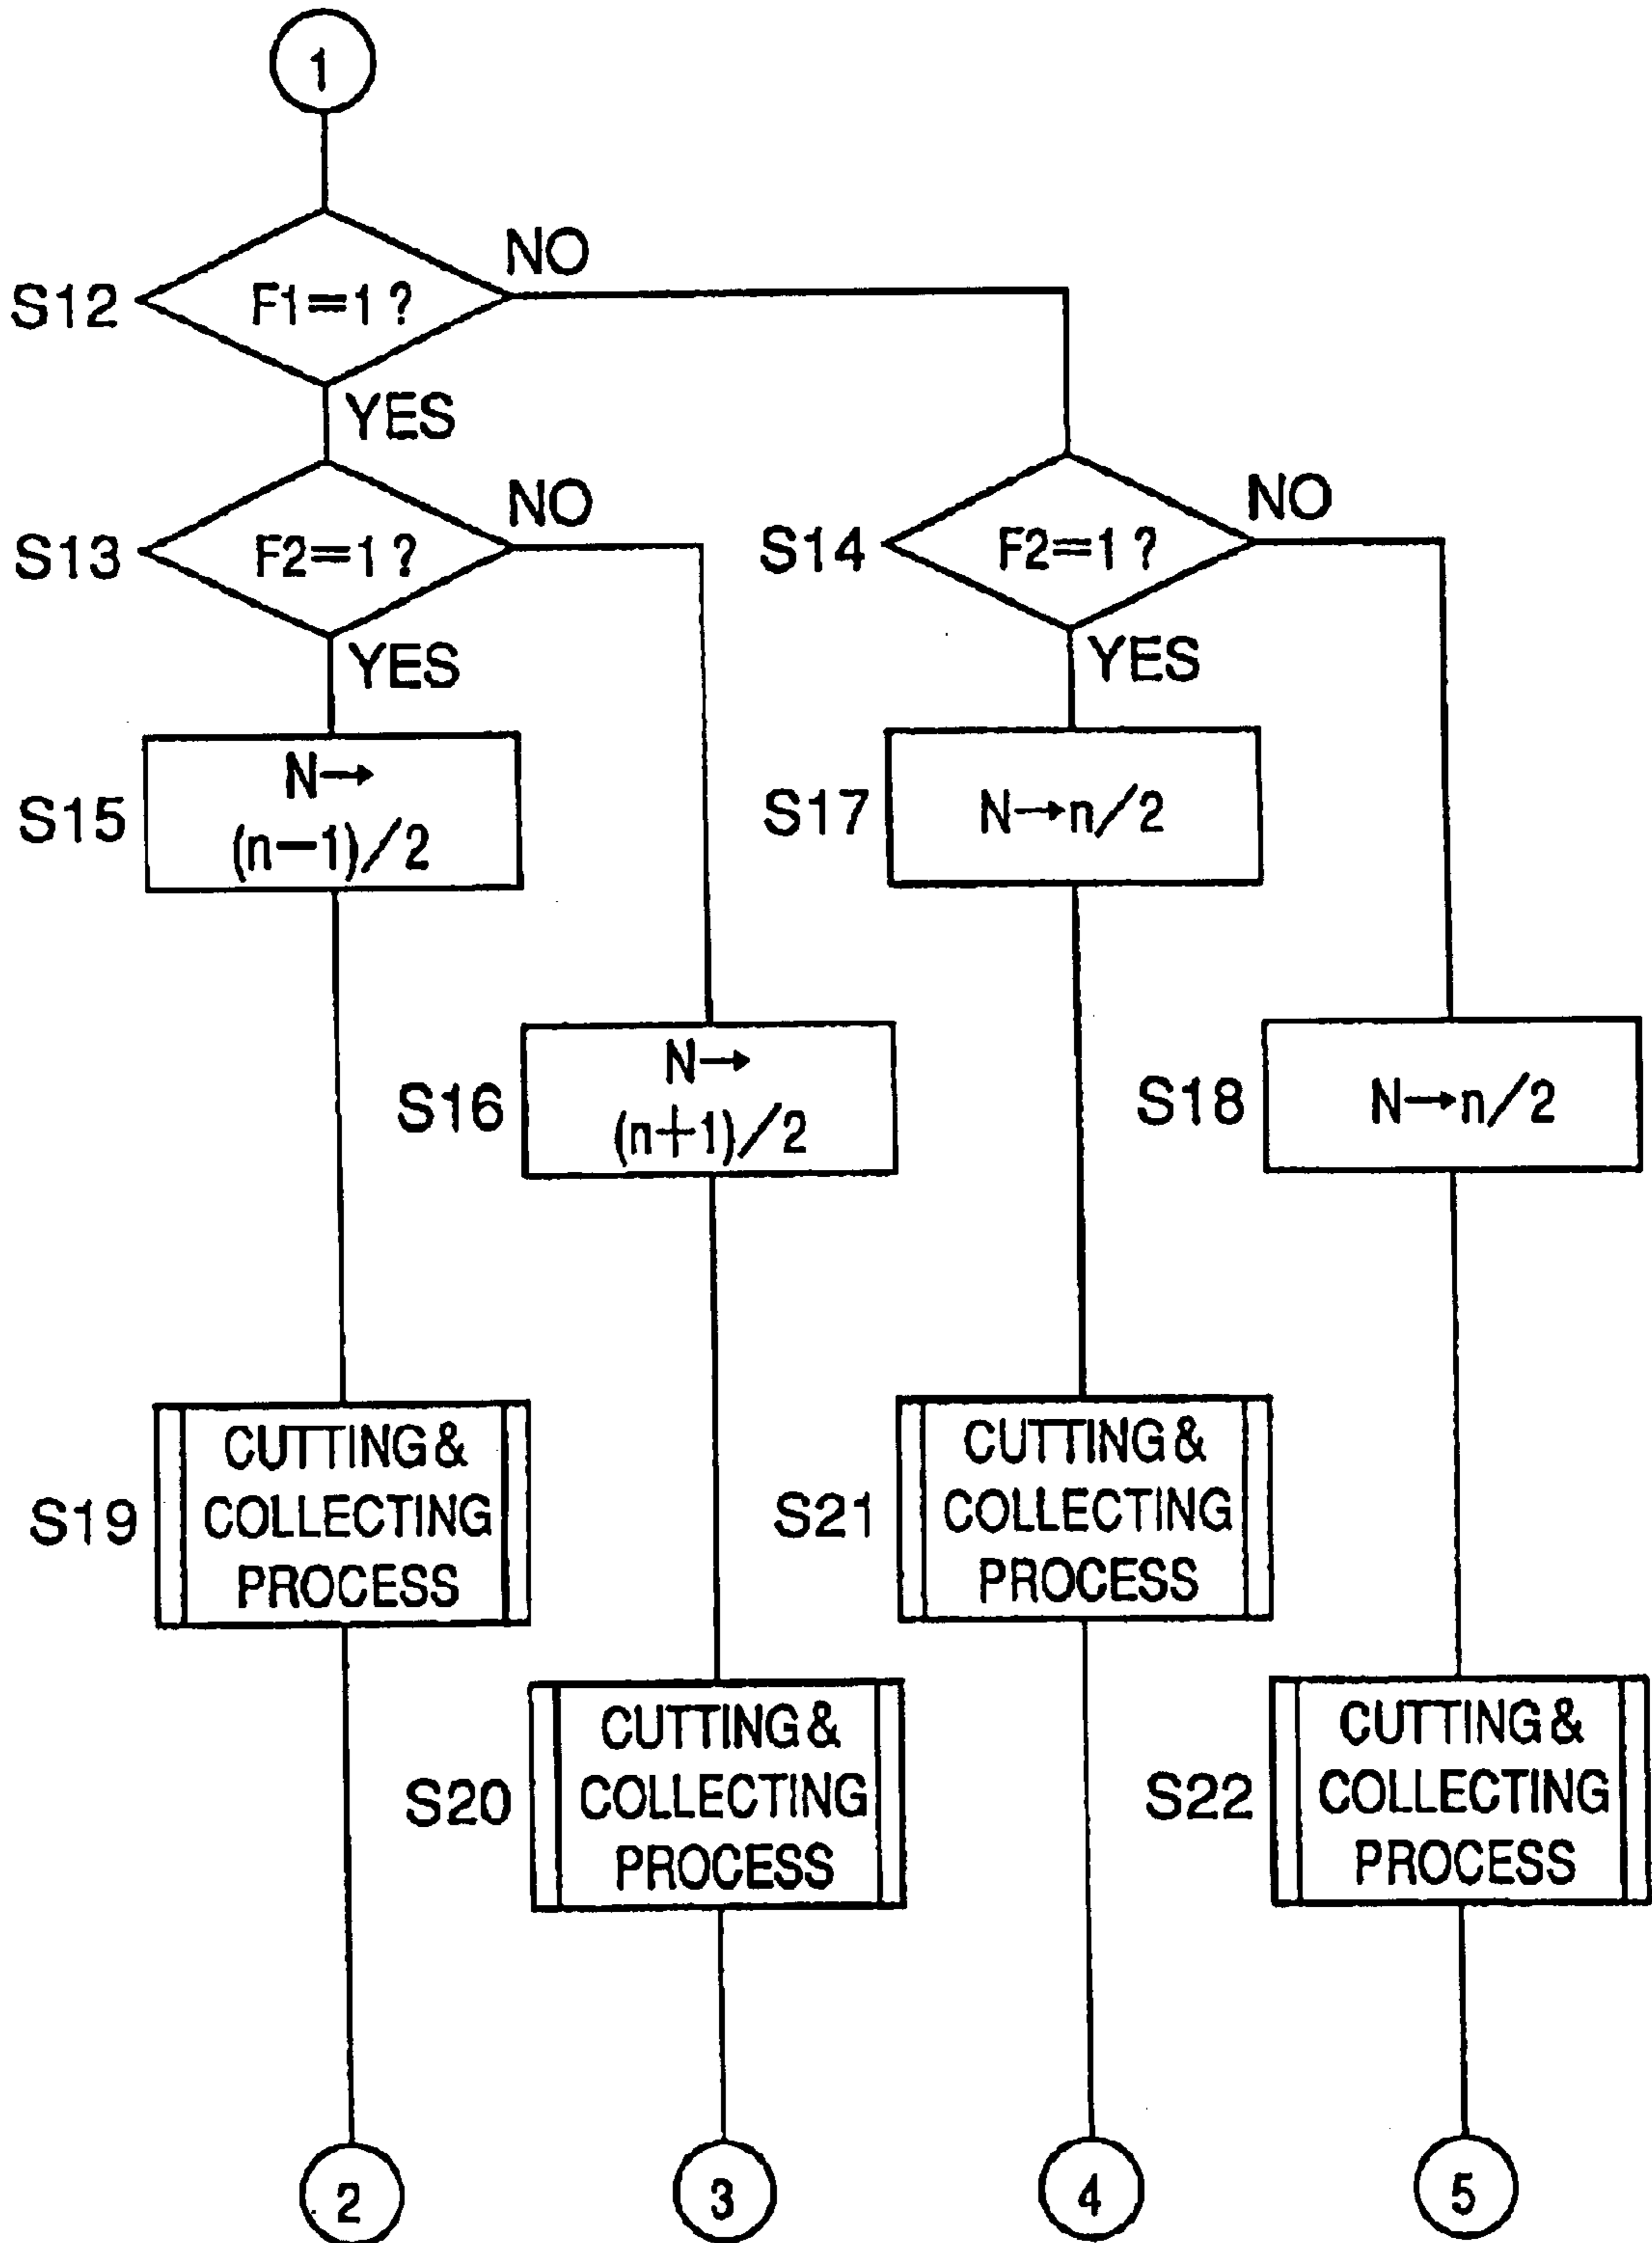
1

S12 F1=1 ? NO

YES

S13 F2=1 ? NO

YES

S14 F2=1 ? NO

YES

S15 N→ (n−1)/2

S17 N→n/2

S16 N→ (n+1)/2

S18 N→n/2

S19 CUTTING & COLLECTING PROCESS

S21 CUTTING & COLLECTING PROCESS

S20 CUTTING & COLLECTING PROCESS

S22 CUTTING & COLLECTING PROCESS

2

3

4

5